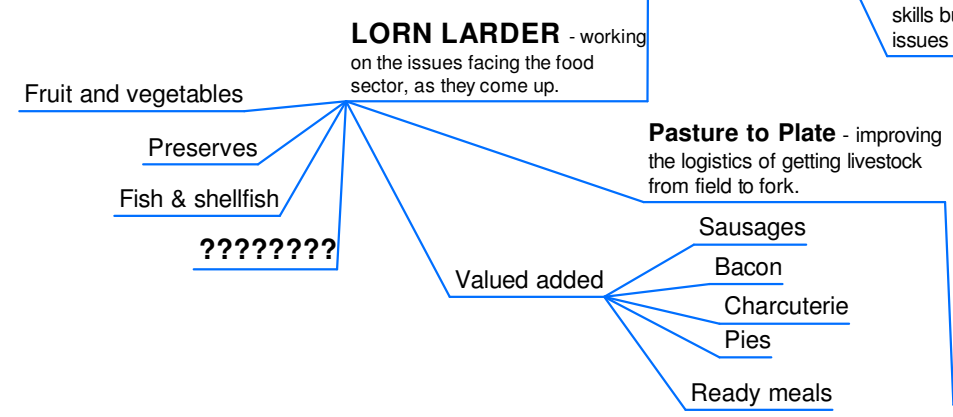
skills bu
issues

**LORN LARDER** - working on the issues facing the food sector, as they come up.

Fruit and vegetables

Preserves

Fish & shellfish

**????????**

**Pasture to Plate** - improving the logistics of getting livestock from field to fork.

Valued added

Sausages

Bacon

Charcuterie

Pies

Ready meals